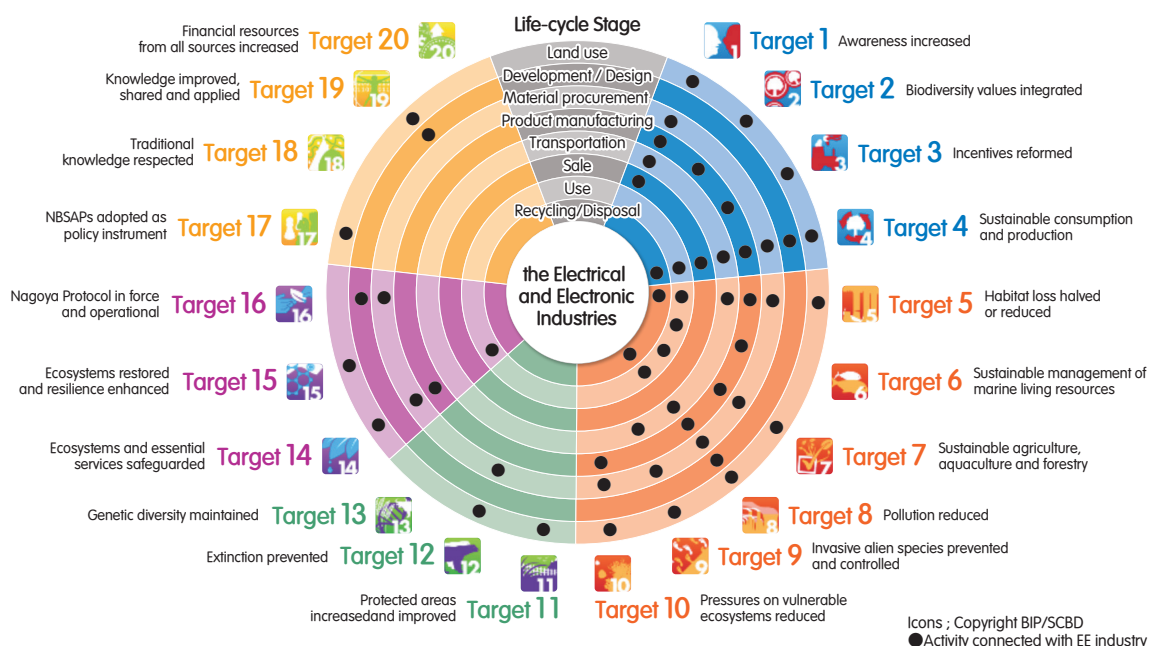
Life-cycle Stage
Land use
Development / Design
Material procurement
Product manufacturing
Transportation
Sale
Use
Recycling/Disposal

the Electrical and Electronic Industries

Target 1 Awareness increased
Target 2 Biodiversity values integrated
Target 3 Incentives reformed
Target 4 Sustainable consumption and production
Target 5 Habitat loss halved or reduced
Target 6 Sustainable management of marine living resources
Target 7 Sustainable agriculture, aquaculture and forestry
Target 8 Pollution reduced
Target 9 Invasive alien species prevented and controlled
Target 10 Pressures on vulnerable ecosystems reduced
Target 11 Protected areas increasedand improved
Target 12 Extinction prevented
Target 13 Genetic diversity maintained
Target 14 Ecosystems and essential services safeguarded
Target 15 Ecosystems restored and resilience enhanced
Target 16 Nagoya Protocol in force and operational
Target 17 NBSAPs adopted as policy instrument
Target 18 Traditional knowledge respected
Target 19 Knowledge improved, shared and applied
Target 20 Financial resources from all sources increased

1 2 3 4 5 6 7 8 9 10 11 12 13 14 15 16 17 18 19 20

Icons ; Copyright BIP/SCBD
●Activity connected with EE industry